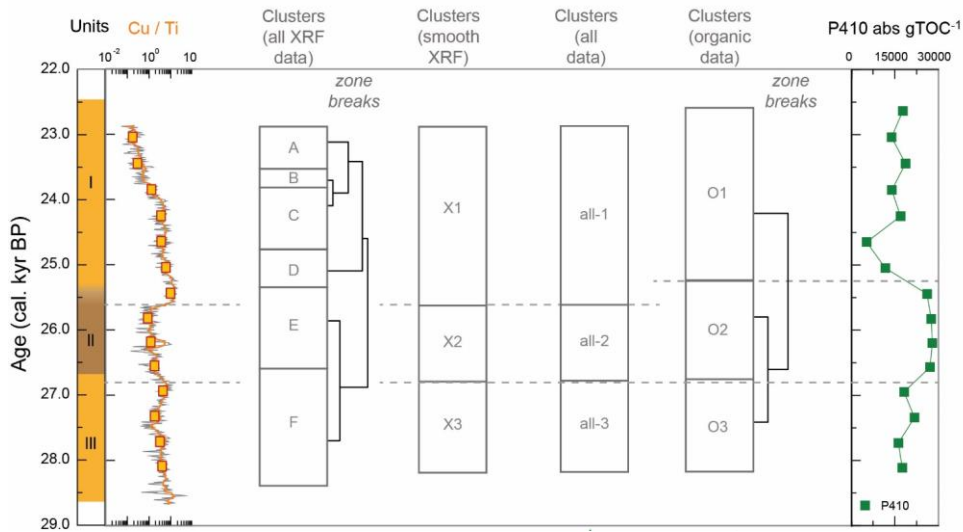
Units Cu / Ti

$10^{-2}$ $10^{0}$ 10

Clusters (all XRF data)

Clusters (smooth XRF)

Clusters (all data)

Clusters (organic data)

P410 abs gTOC$^{-1}$

0 15000 30000

22.0

23.0

24.0

25.0

26.0

27.0

28.0

29.0

Age (cal. kyr BP)

I

II

III

zone breaks

A

B

C

D

E

F

X1

X2

X3

all-1

all-2

all-3

zone breaks

O1

O2

O3

P410